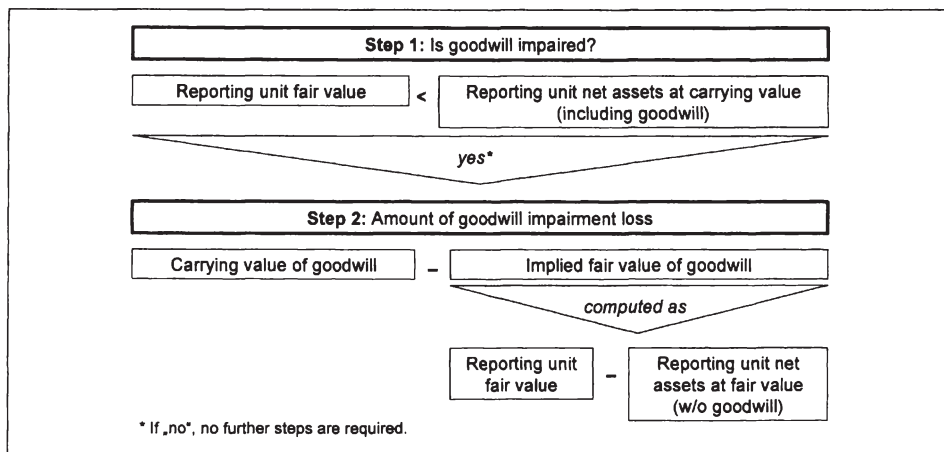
**Step 1:** Is goodwill impaired?

Reporting unit fair value

<

Reporting unit net assets at carrying value (including goodwill)

*yes**

**Step 2:** Amount of goodwill impairment loss

Carrying value of goodwill

–

Implied fair value of goodwill

*computed as*

Reporting unit fair value

–

Reporting unit net assets at fair value (w/o goodwill)

* If „no", no further steps are required.